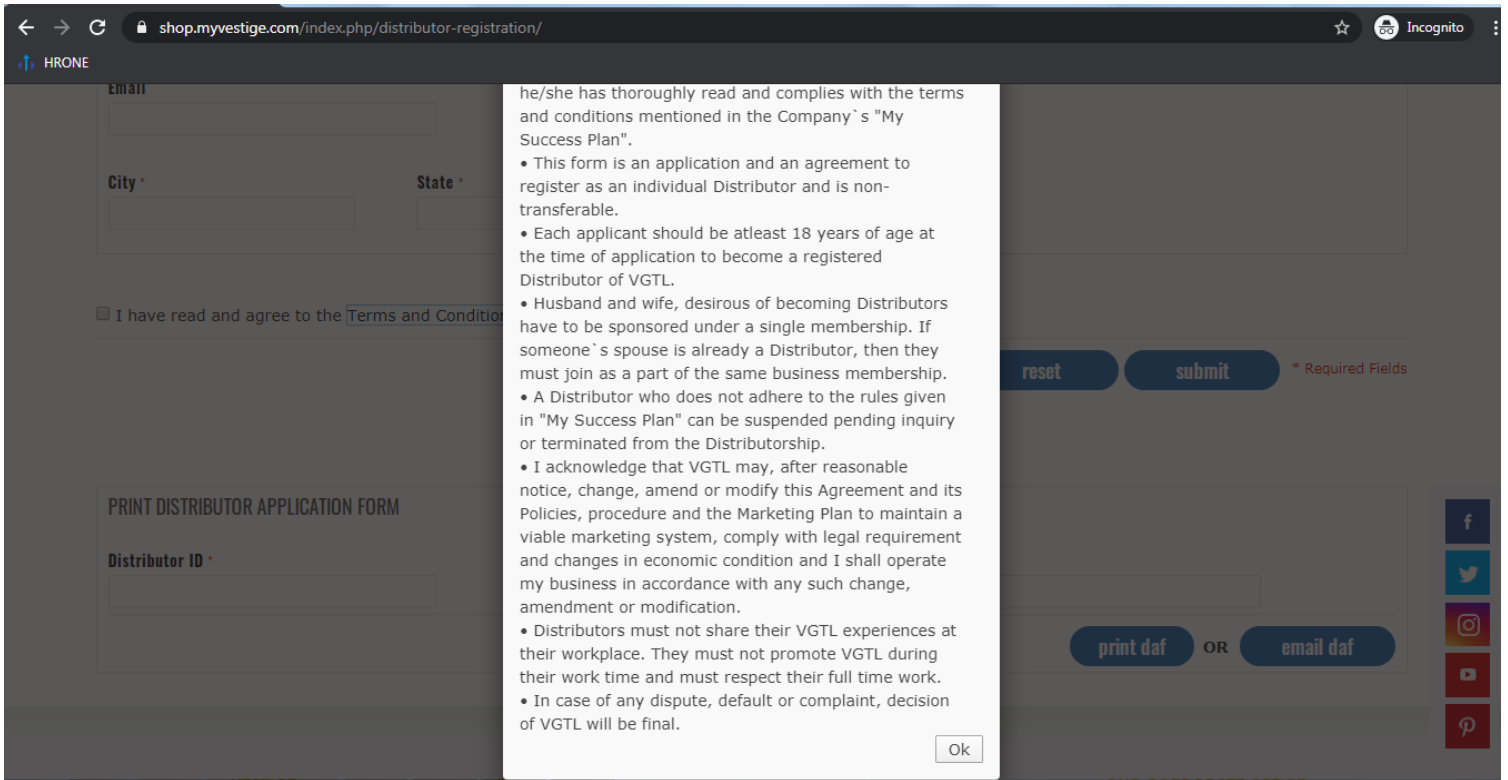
shop.myvestige.com/index.php/distributor-registration/

Incognito

HRONE

Email

City *

State *

I have read and agree to the Terms and Condition

reset

submit

* Required Fields

PRINT DISTRIBUTOR APPLICATION FORM

Distributor ID *

print daf

OR

email daf

he/she has thoroughly read and complies with the terms and conditions mentioned in the Company`s "My Success Plan".
• This form is an application and an agreement to register as an individual Distributor and is non-transferable.
• Each applicant should be atleast 18 years of age at the time of application to become a registered Distributor of VGTL.
• Husband and wife, desirous of becoming Distributors have to be sponsored under a single membership. If someone`s spouse is already a Distributor, then they must join as a part of the same business membership.
• A Distributor who does not adhere to the rules given in "My Success Plan" can be suspended pending inquiry or terminated from the Distributorship.
• I acknowledge that VGTL may, after reasonable notice, change, amend or modify this Agreement and its Policies, procedure and the Marketing Plan to maintain a viable marketing system, comply with legal requirement and changes in economic condition and I shall operate my business in accordance with any such change, amendment or modification.
• Distributors must not share their VGTL experiences at their workplace. They must not promote VGTL during their work time and must respect their full time work.
• In case of any dispute, default or complaint, decision of VGTL will be final.

Ok